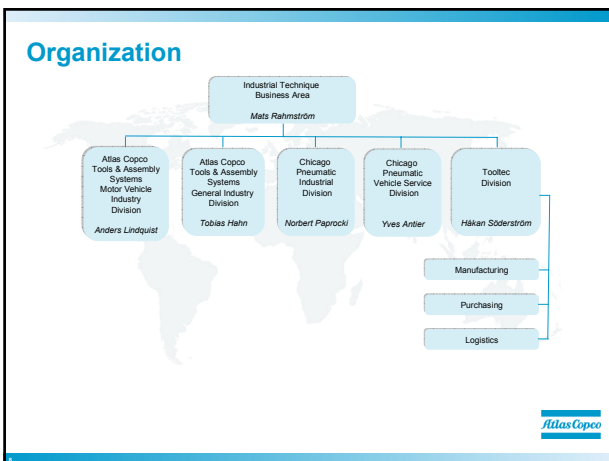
Organization

Industrial Technique Business Area

Mats Rahmström

Atlas Copco Tools & Assembly Systems Motor Vehicle Industry Division

Anders Lindquist

Atlas Copco Tools & Assembly Systems General Industry Division

Tobias Hahn

Chicago Pneumatic Industrial Division

Norbert Paprocki

Chicago Pneumatic Vehicle Service Division

Yves Antier

Tooltec Division

Håkan Söderström

Manufacturing

Purchasing

Logistics

Atlas Copco